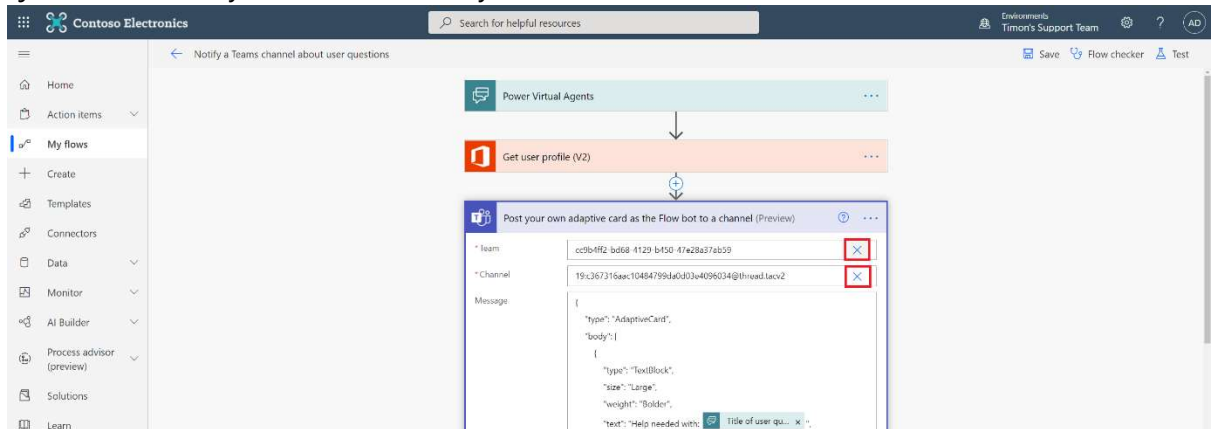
Contoso Electronics

Search for helpful resources

Environments
Timon's Support Team

AD

Notify a Teams channel about user questions

Save Flow checker Test

Home
Action items
My flows
Create
Templates
Connectors
Data
Monitor
AI Builder
Process advisor (preview)
Solutions
Learn

Power Virtual Agents

Get user profile (V2)

Post your own adaptive card as the Flow bot to a channel (Preview)

* Team cc9b4ff2-bd68-4129-b450-47e28a37ab59
* Channel 19:c367316aac10484799da0d03e4096034@thread.tacv2
Message
{
"type": "AdaptiveCard",
"body": [
{
"type": "TextBlock",
"size": "Large",
"weight": "Bolder",
"text": "Help needed with: Title of user qu... ×",